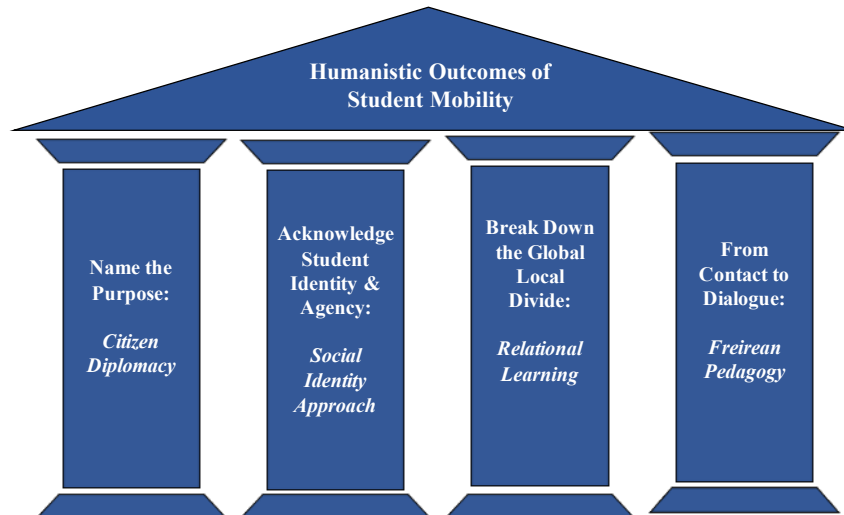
Humanistic Outcomes of Student Mobility

Name the Purpose:

*Citizen Diplomacy*

Acknowledge Student Identity & Agency:

*Social Identity Approach*

Break Down the Global Local Divide:

*Relational Learning*

From Contact to Dialogue:

*Freirean Pedagogy*